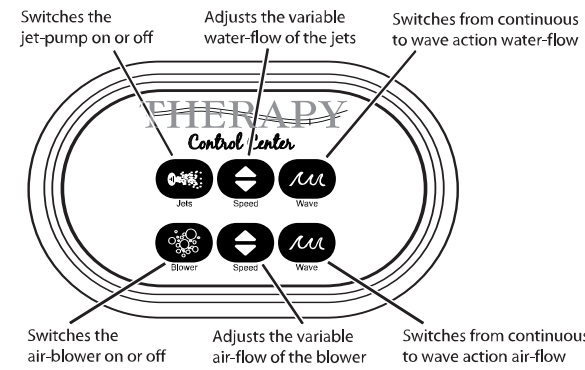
Switches the jet-pump on or off

Adjusts the variable water-flow of the jets

Switches from continuous to wave action water-flow

THERAPY
Control Center

Jets

Speed

Wave

Blower

Speed

Wave

Switches the air-blower on or off

Adjusts the variable air-flow of the blower

Switches from continuous to wave action air-flow